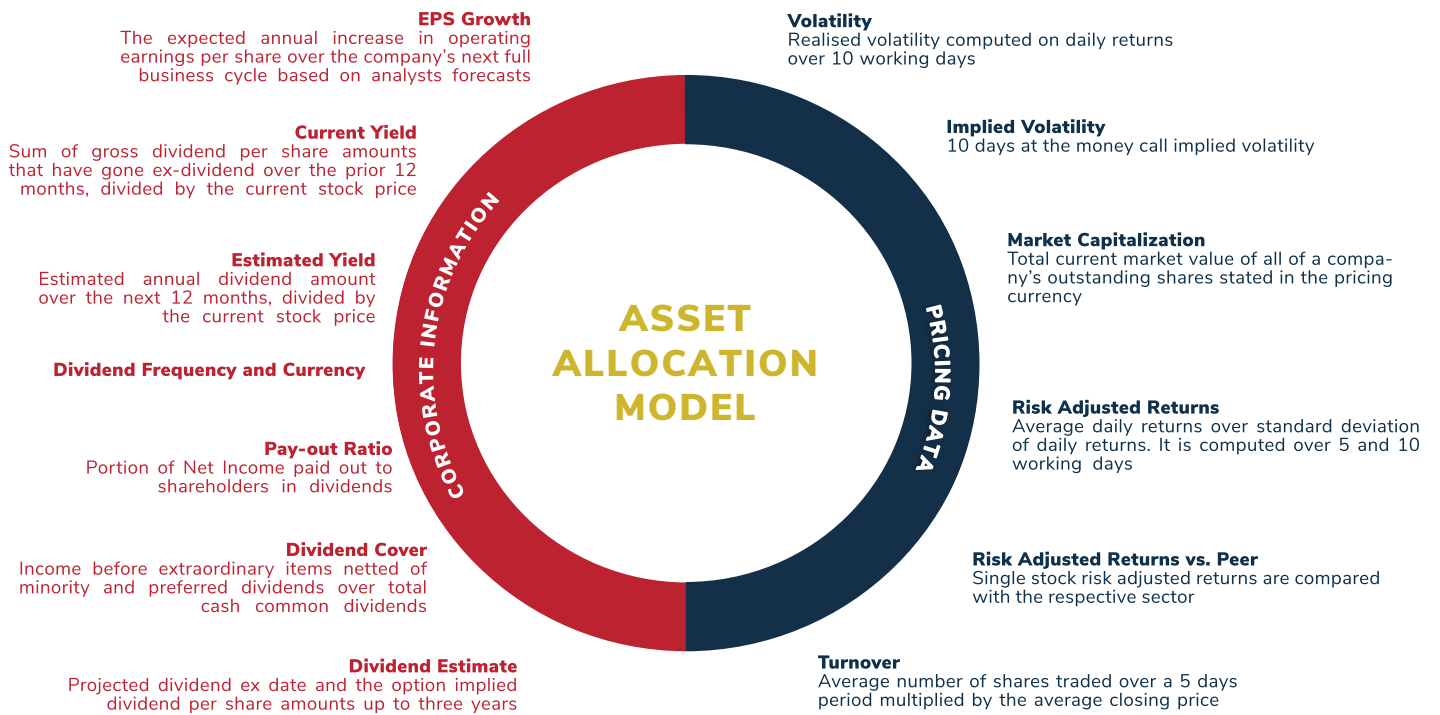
EPS Growth
The expected annual increase in operating earnings per share over the company's next full business cycle based on analysts forecasts

Current Yield
Sum of gross dividend per share amounts that have gone ex-dividend over the prior 12 months, divided by the current stock price

Estimated Yield
Estimated annual dividend amount over the next 12 months, divided by the current stock price

Dividend Frequency and Currency

Pay-out Ratio
Portion of Net Income paid out to shareholders in dividends

Dividend Cover
Income before extraordinary items netted of minority and preferred dividends over total cash common dividends

Dividend Estimate
Projected dividend ex date and the option implied dividend per share amounts up to three years

CORPORATE INFORMATION

ASSET ALLOCATION MODEL

PRICING DATA

Volatility
Realised volatility computed on daily returns over 10 working days

Implied Volatility
10 days at the money call implied volatility

Market Capitalization
Total current market value of all of a company's outstanding shares stated in the pricing currency

Risk Adjusted Returns
Average daily returns over standard deviation of daily returns. It is computed over 5 and 10 working days

Risk Adjusted Returns vs. Peer
Single stock risk adjusted returns are compared with the respective sector

Turnover
Average number of shares traded over a 5 days period multiplied by the average closing price